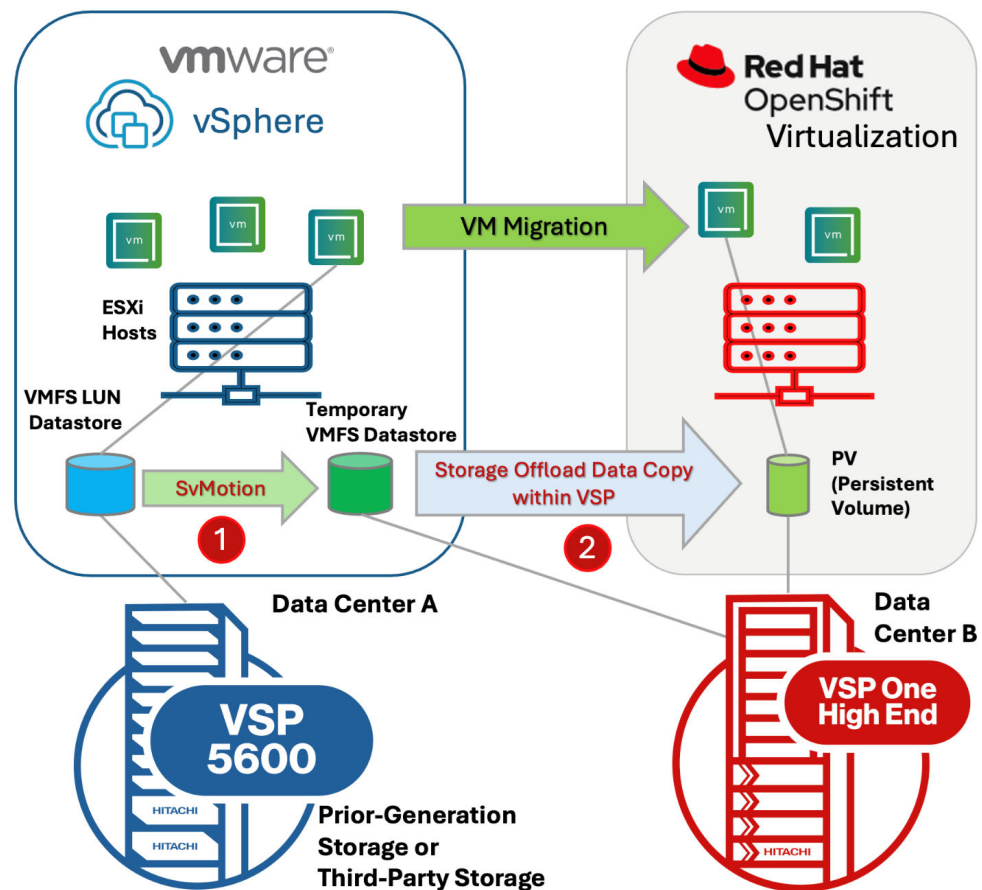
vmware

vSphere

Red Hat
OpenShift
Virtualization

vm
vm
vm

VM Migration

vm
vm

ESXi Hosts

VMFS LUN Datastore

Temporary VMFS Datastore

SvMotion

1

Storage Offload Data Copy within VSP

2

PV (Persistent Volume)

Data Center A

Data Center B

VSP 5600

HITACHI
HITACHI

Prior-Generation Storage or Third-Party Storage

VSP One High End

HITACHI